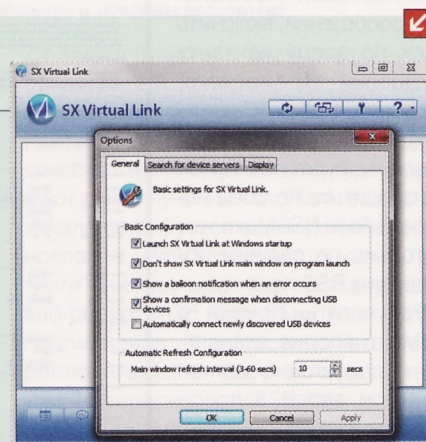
SX Virtual Link

SX Virtual Link

Options

General | Search for device servers | Display

Basic settings for SX Virtual Link.

Basic Configuration

Launch SX Virtual Link at Windows startup

Don't show SX Virtual Link main window on program launch

Show a balloon notification when an error occurs

Show a confirmation message when disconnecting USB devices

Automatically connect newly discovered USB devices

Automatic Refresh Configuration

Main window refresh interval (3-60 secs) 10 secs

OK Cancel Apply